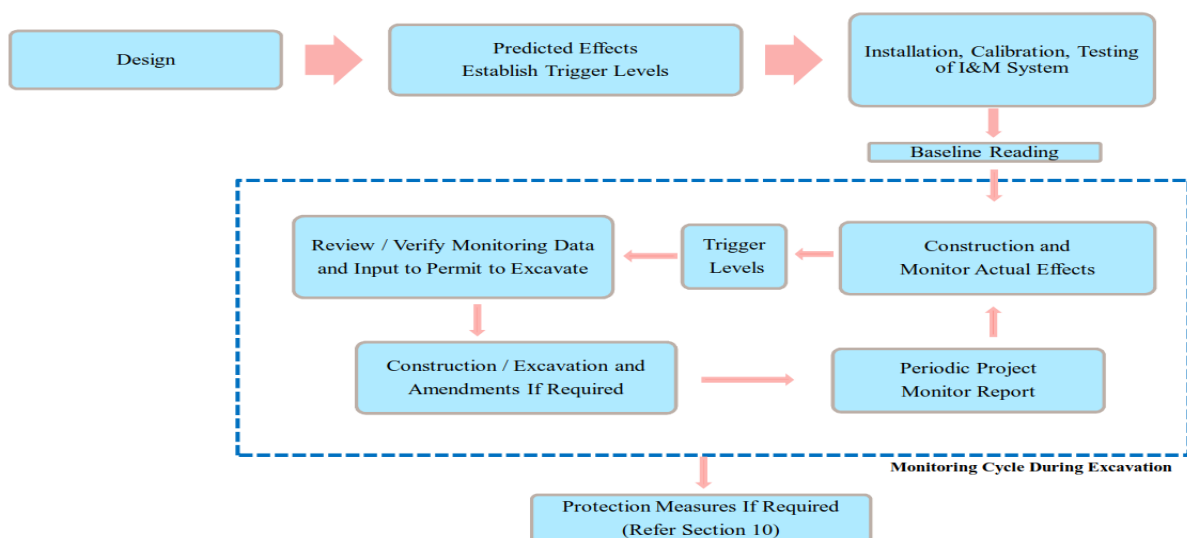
Design

Predicted Effects
Establish Trigger Levels

Installation, Calibration, Testing of I&M System

Baseline Reading

Construction and Monitor Actual Effects

Trigger Levels

Review / Verify Monitoring Data and Input to Permit to Excavate

Construction / Excavation and Amendments If Required

Periodic Project Monitor Report

Monitoring Cycle During Excavation

Protection Measures If Required (Refer Section 10)